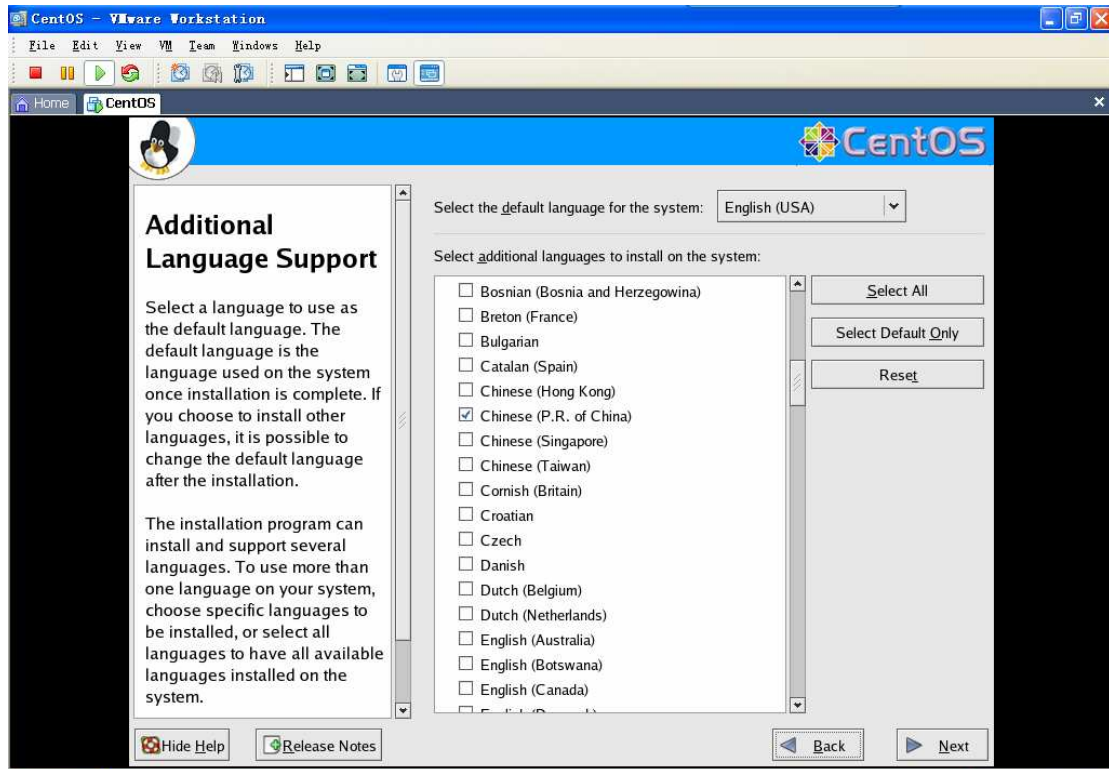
CentOS - VMware Workstation

File Edit View VM Team Windows Help

Home CentOS

CentOS

Additional Language Support

Select a language to use as the default language. The default language is the language used on the system once installation is complete. If you choose to install other languages, it is possible to change the default language after the installation.

The installation program can install and support several languages. To use more than one language on your system, choose specific languages to be installed, or select all languages to have all available languages installed on the system.

Select the default language for the system: English (USA)

Select additional languages to install on the system:

Bosnian (Bosnia and Herzegowina)
Breton (France)
Bulgarian
Catalan (Spain)
Chinese (Hong Kong)
Chinese (P.R. of China)
Chinese (Singapore)
Chinese (Taiwan)
Cornish (Britain)
Croatian
Czech
Danish
Dutch (Belgium)
Dutch (Netherlands)
English (Australia)
English (Botswana)
English (Canada)
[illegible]

Select All
Select Default Only
Reset

Hide Help
Release Notes
Back
Next